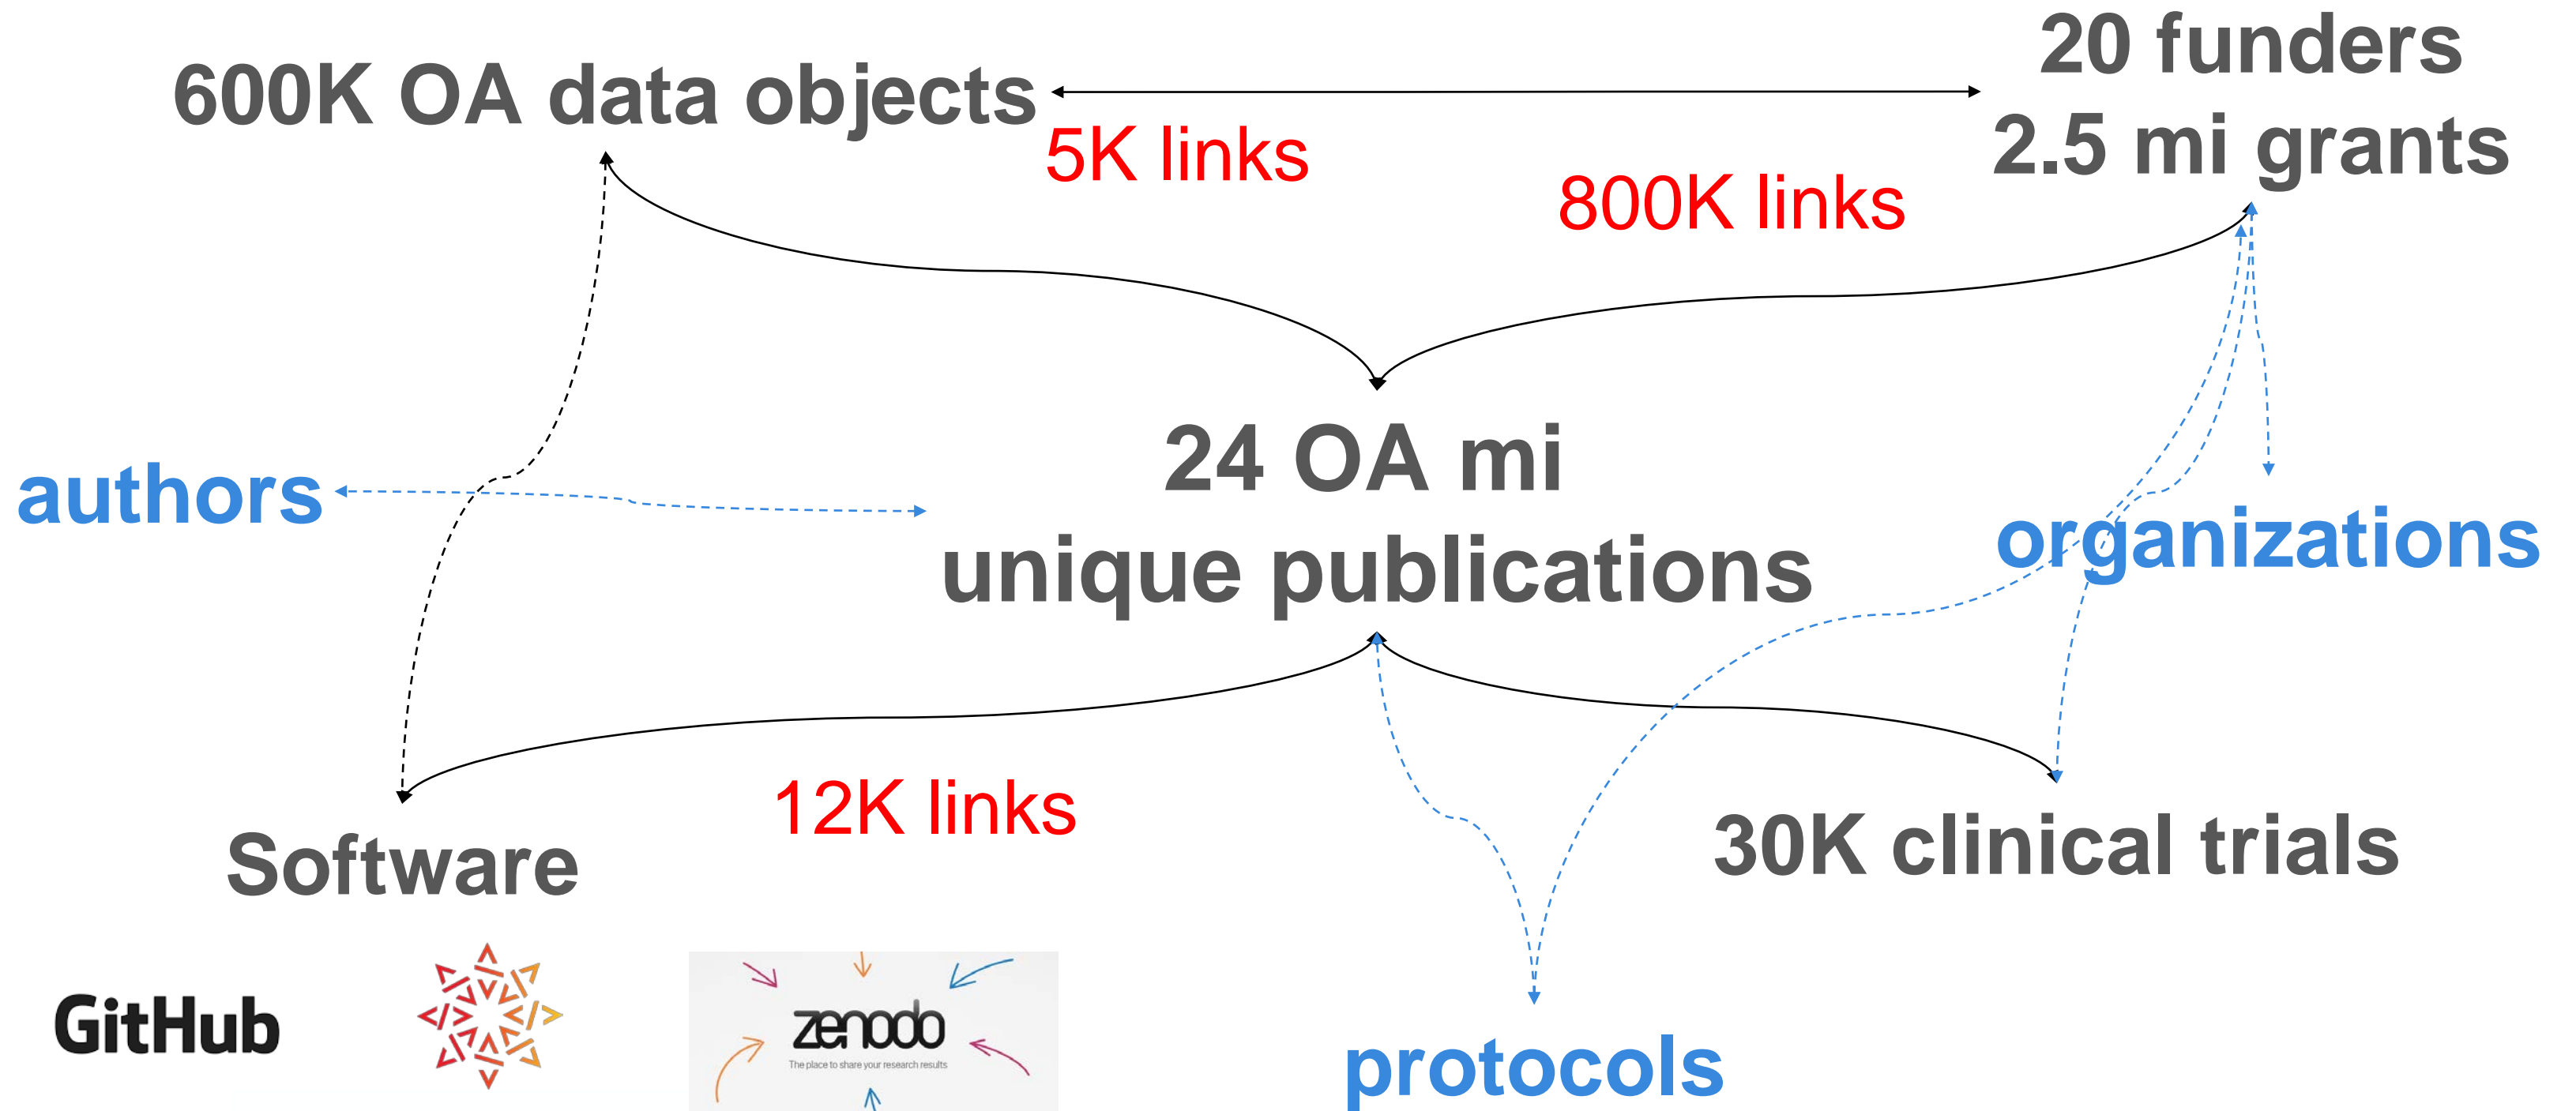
600K OA data objects

5K links

20 funders
2.5 mi grants

800K links

authors

24 OA mi
unique publications

organizations

12K links

Software

30K clinical trials

GitHub

zenodo
The place to share your research results

protocols